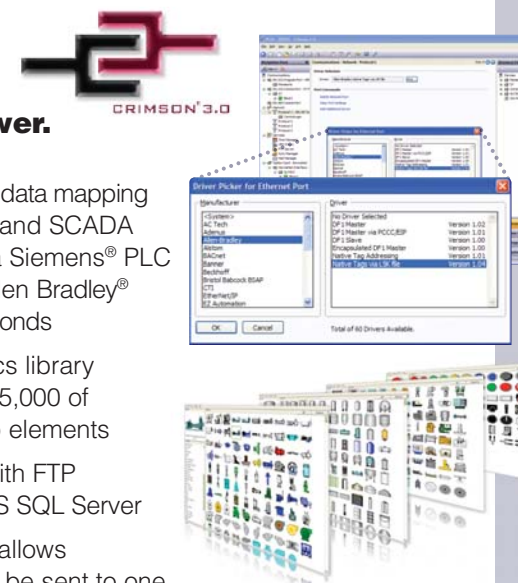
CRIMSON®3.0

wer.

data mapping and SCADA Siemens® PLC en Bradley® onds

cs library 5,000 of elements

ith FTP S SQL Server

allows be sent to one

Driver Picker for Ethernet Port

Manufacturer

<System>
AC Tech
Adenus
Allen-Bradley
Baldor
Banner
BACnet
Beckhoff
Bristol Babcock BSAP
CTI
EtherNet/IP
EZ Automation

Driver

No Driver Selected
DF1 Master Version 1.02
DF1 Master via PCCC/EIP Version 1.01
DF1 Slave Version 1.00
Encapsulated DF1 Master Version 1.00
Native Tag Addressing Version 1.01
Native Tags via L5K file Version 1.04

OK Cancel

Total of 60 Drivers Available.